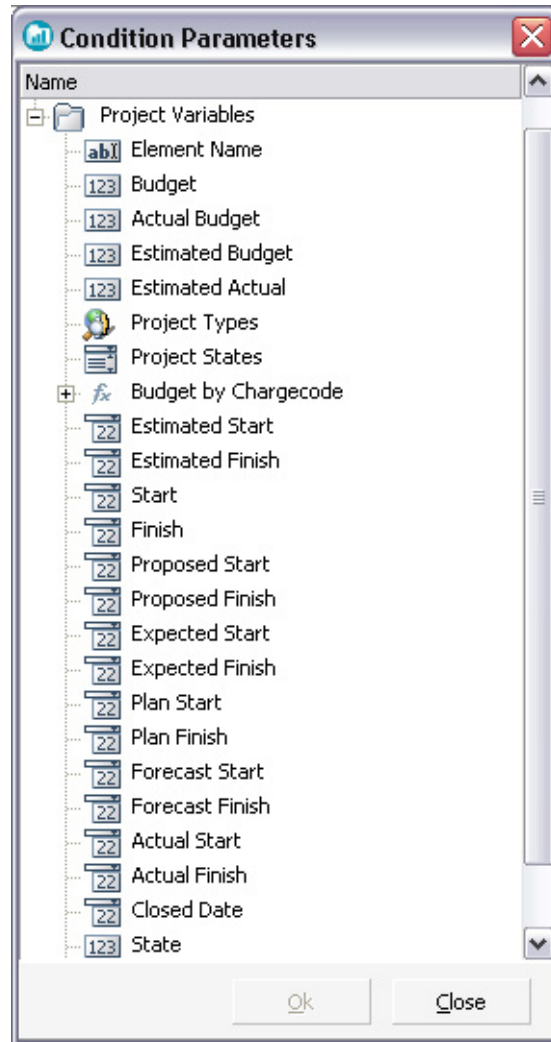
Condition Parameters

Name

Project Variables
abI Element Name
123 Budget
123 Actual Budget
123 Estimated Budget
123 Estimated Actual
Project Types
Project States
$f_x$ Budget by Chargecode
22 Estimated Start
22 Estimated Finish
22 Start
22 Finish
22 Proposed Start
22 Proposed Finish
22 Expected Start
22 Expected Finish
22 Plan Start
22 Plan Finish
22 Forecast Start
22 Forecast Finish
22 Actual Start
22 Actual Finish
22 Closed Date
123 State

Ok Close